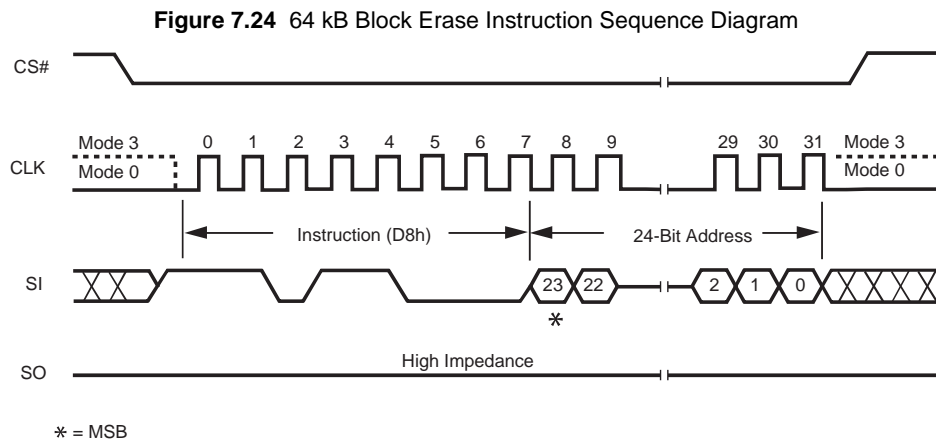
**Figure 7.24** 64 kB Block Erase Instruction Sequence Diagram

CS#

Mode 3
Mode 0
CLK
0 1 2 3 4 5 6 7 8 9
29 30 31
Mode 3
Mode 0

Instruction (D8h)
24-Bit Address

SI
23 22
2 1 0
*

SO
High Impedance

* = MSB